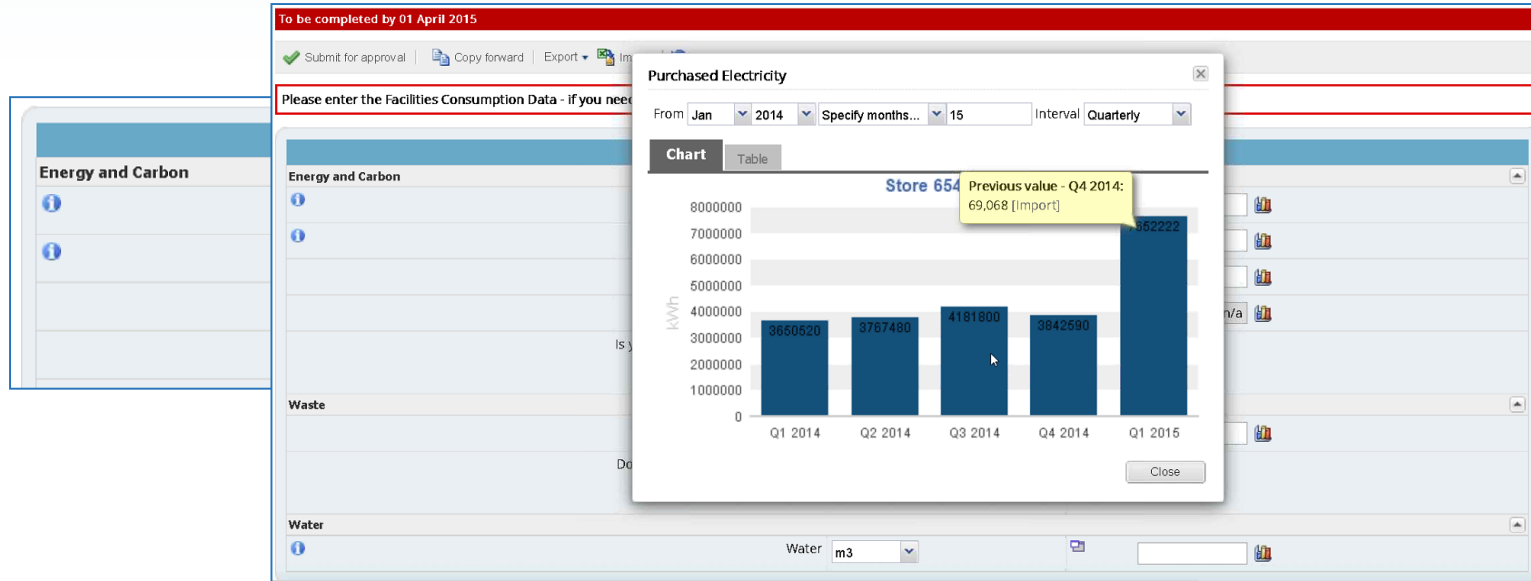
To be completed by 01 April 2015

Submit for approval | Copy forward | Export | Im

Please enter the Facilities Consumption Data - if you need

Energy and Carbon

Energy and Carbon

Is y

Waste

Do

Water

Water m3

n/a

Purchased Electricity

From Jan 2014 Specify months... 15 Interval Quarterly

Chart Table

Store 654

Previous value - Q4 2014: 69,068 [Import]

| | Q1 2014 | Q2 2014 | Q3 2014 | Q4 2014 | Q1 2015 |
|---|---|---|---|---|---|
| kWh | 3650520 | 3767480 | 4181800 | 3842590 | 7652222 |

8000000
7000000
6000000
5000000
4000000
3000000
2000000
1000000
0

Close